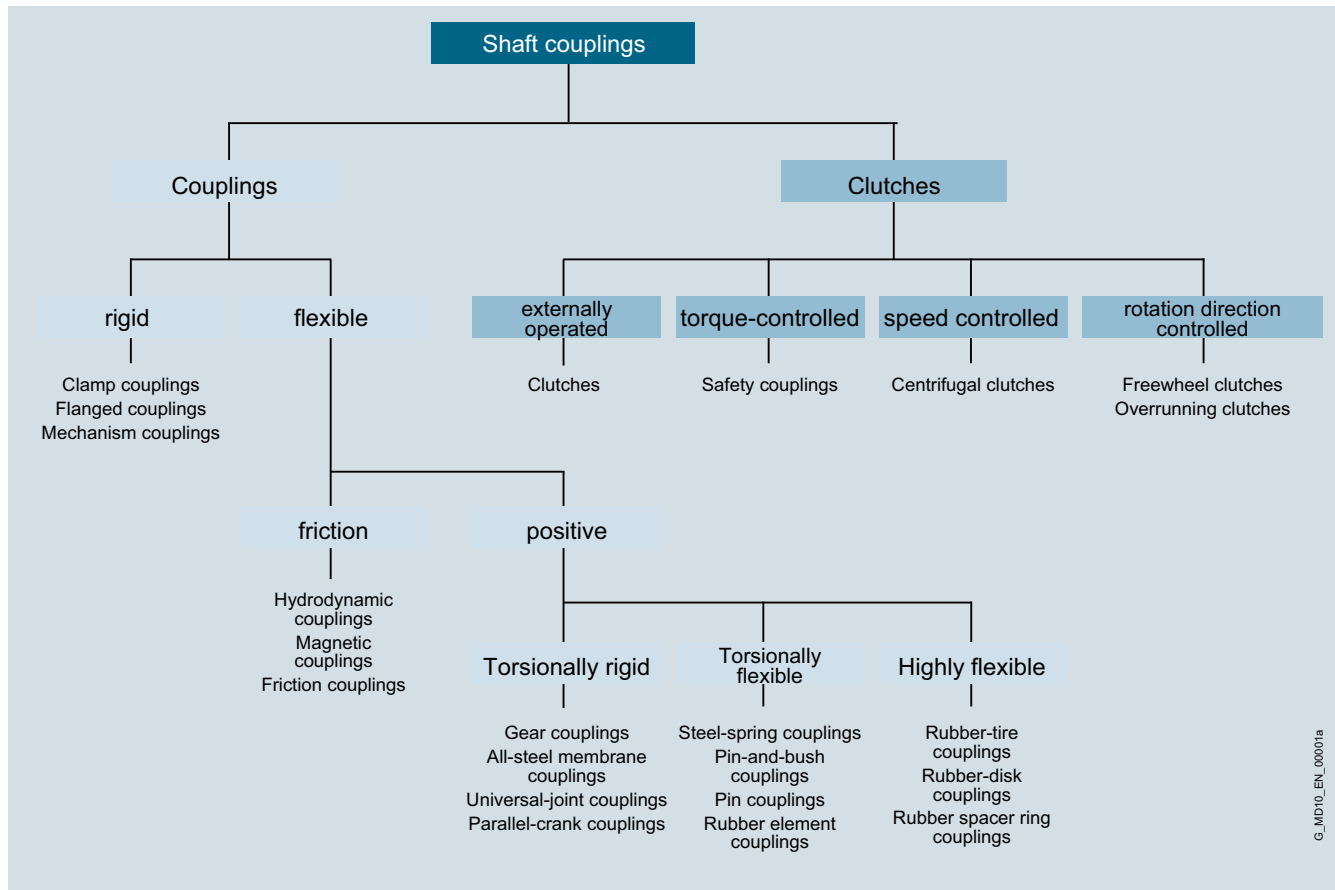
Shaft couplings

Couplings

Clutches

rigid

flexible

externally operated

torque-controlled

speed controlled

rotation direction controlled

Clamp couplings
Flanged couplings
Mechanism couplings

Clutches

Safety couplings

Centrifugal clutches

Freewheel clutches
Overrunning clutches

friction

positive

Hydrodynamic couplings
Magnetic couplings
Friction couplings

Torsionally rigid

Torsionally flexible

Highly flexible

Gear couplings
All-steel membrane couplings
Universal-joint couplings
Parallel-crank couplings

Steel-spring couplings
Pin-and-bush couplings
Pin couplings
Rubber element couplings

Rubber-tire couplings
Rubber-disk couplings
Rubber spacer ring couplings

G_MD10_EN_00001a